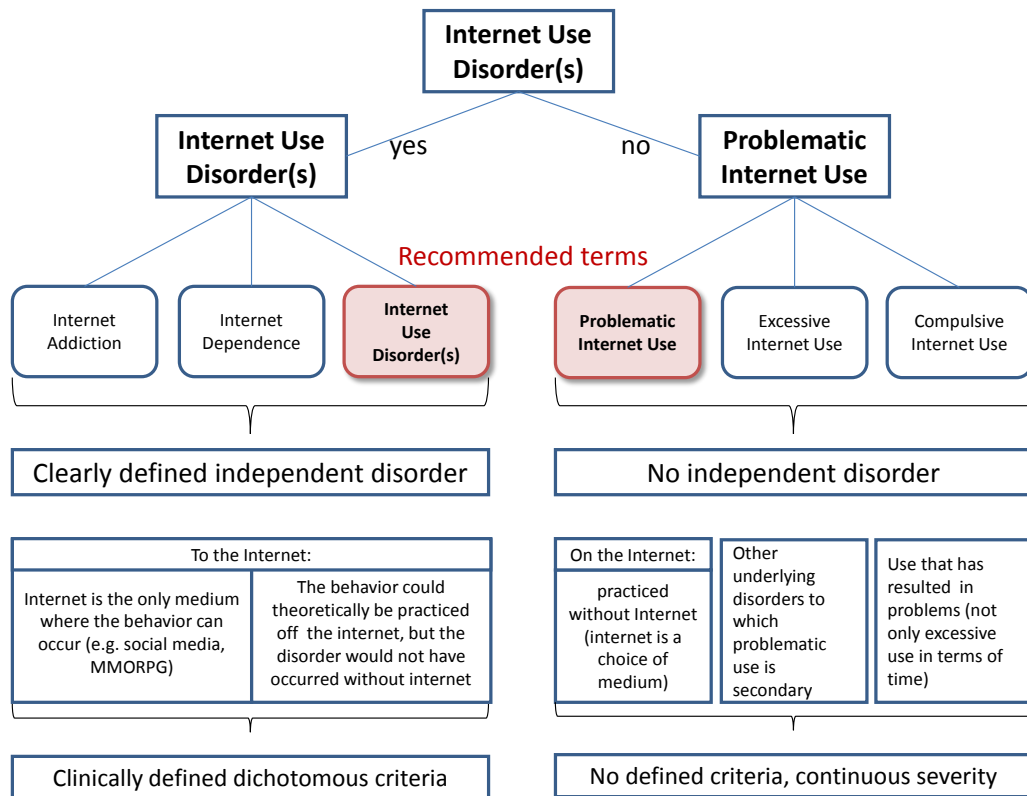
Internet Use Disorder(s)

Internet Use Disorder(s)

yes

no

Problematic Internet Use

Recommended terms

Internet Addiction

Internet Dependence

Internet Use Disorder(s)

Problematic Internet Use

Excessive Internet Use

Compulsive Internet Use

Clearly defined independent disorder

No independent disorder

To the Internet:

Internet is the only medium where the behavior can occur (e.g. social media, MMORPG)

The behavior could theoretically be practiced off the internet, but the disorder would not have occurred without internet

On the Internet:

practiced without Internet (internet is a choice of medium)

Other underlying disorders to which problematic use is secondary

Use that has resulted in problems (not only excessive use in terms of time)

Clinically defined dichotomous criteria

No defined criteria, continuous severity